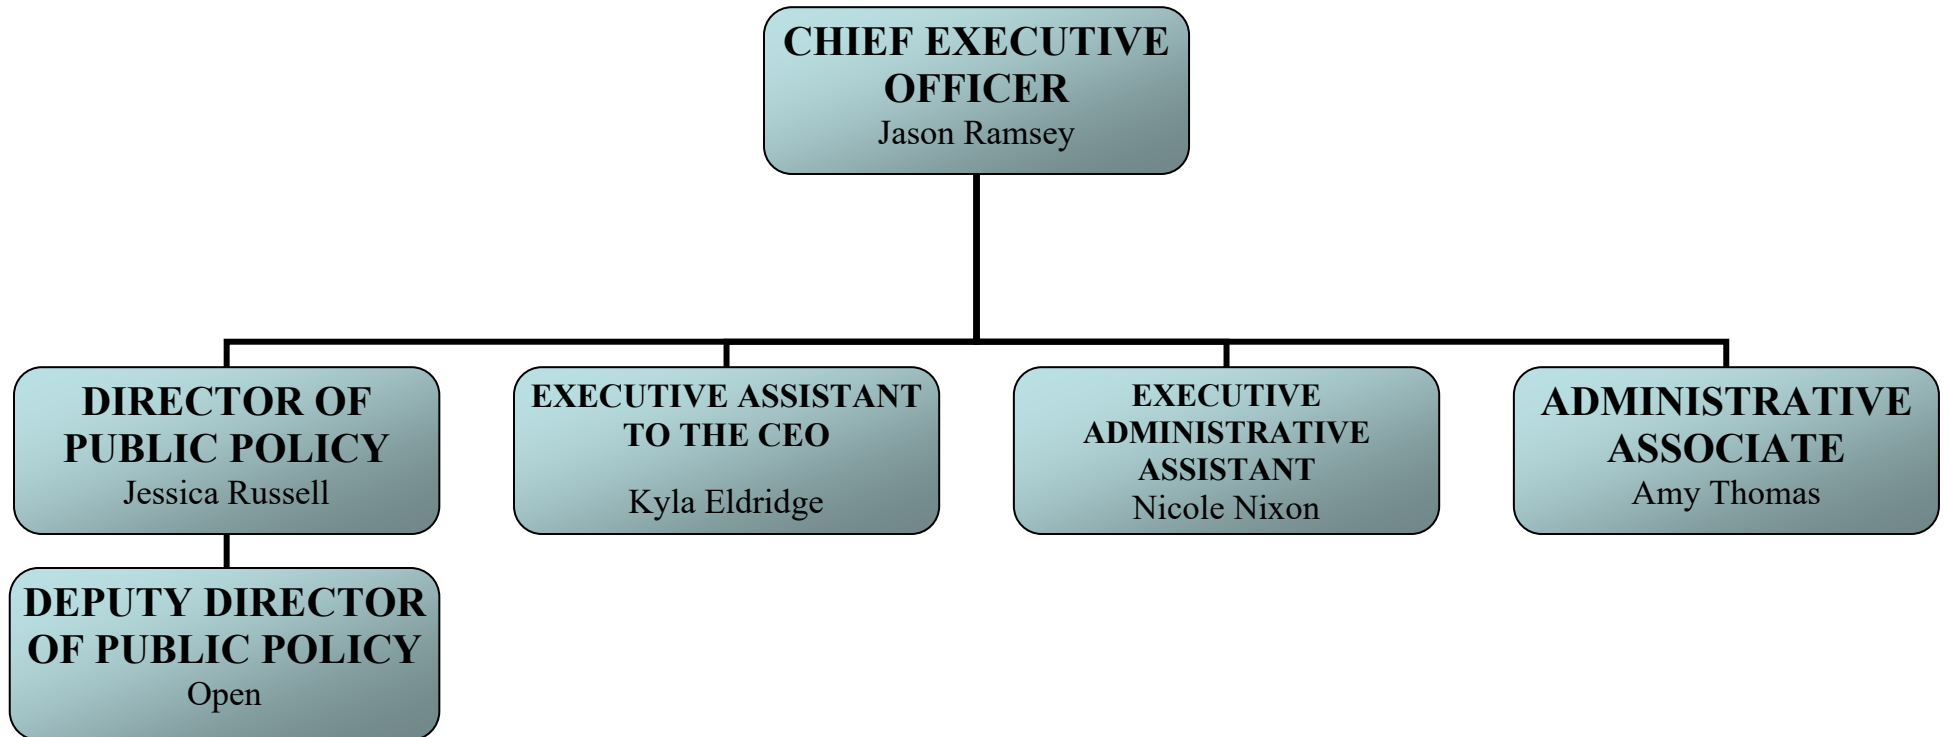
CHIEF EXECUTIVE OFFICER
Jason Ramsey

DIRECTOR OF PUBLIC POLICY
Jessica Russell

DEPUTY DIRECTOR OF PUBLIC POLICY
Open

EXECUTIVE ASSISTANT TO THE CEO

Kyla Eldridge

EXECUTIVE ADMINISTRATIVE ASSISTANT
Nicole Nixon

ADMINISTRATIVE ASSOCIATE
Amy Thomas